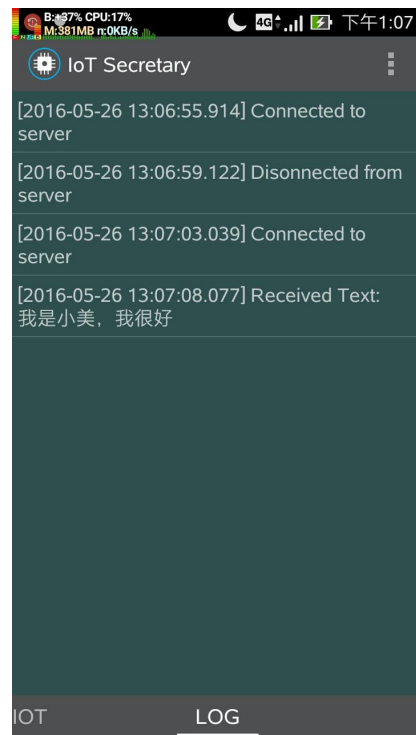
B:37% CPU:17%
M:381MB n:0KB/s

4G 下午1:07

IoT Secretary

[2016-05-26 13:06:55.914] Connected to server

[2016-05-26 13:06:59.122] Disonnected from server

[2016-05-26 13:07:03.039] Connected to server

[2016-05-26 13:07:08.077] Received Text: 我是小美，我很好

IOT LOG